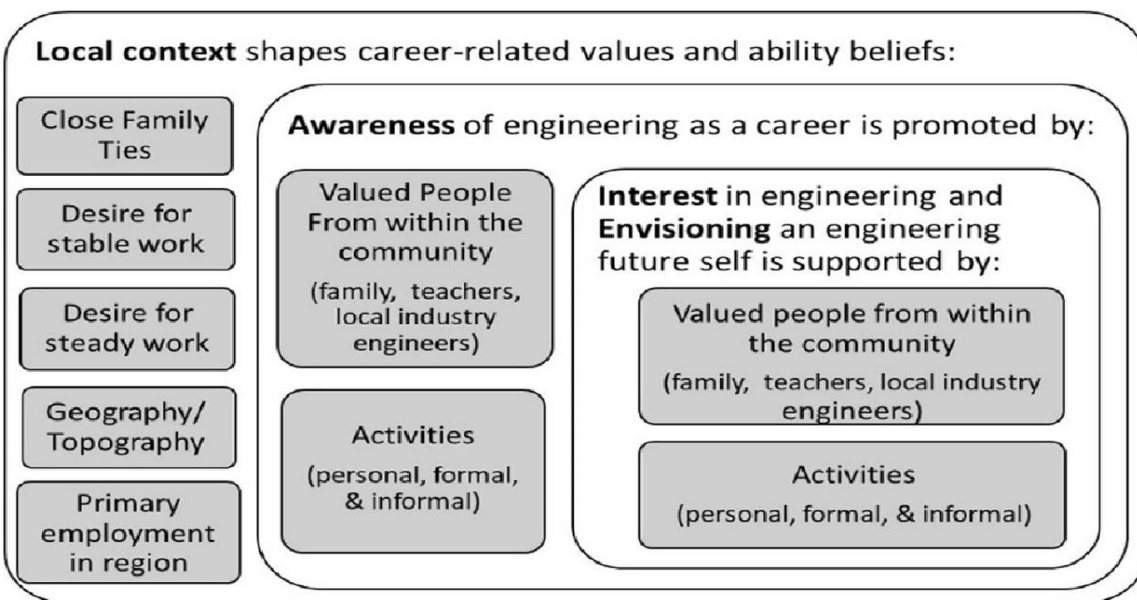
**Local context** shapes career-related values and ability beliefs:

Close Family Ties

Desire for stable work

Desire for steady work

Geography/ Topography

Primary employment in region

**Awareness** of engineering as a career is promoted by:

Valued People From within the community

(family, teachers, local industry engineers)

Activities

(personal, formal, & informal)

**Interest** in engineering and **Envisioning** an engineering future self is supported by:

Valued people from within the community

(family, teachers, local industry engineers)

Activities

(personal, formal, & informal)